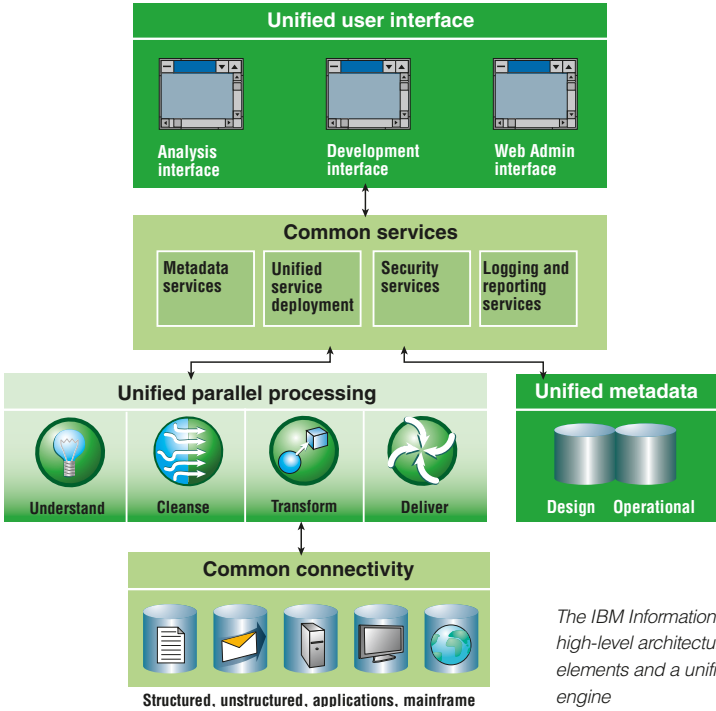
Unified user interface

Analysis interface

Development interface

Web Admin interface

Common services

Metadata services

Unified service deployment

Security services

Logging and reporting services

Unified parallel processing

Understand

Cleanse

Transform

Deliver

Unified metadata

Design

Operational

Common connectivity

Structured, unstructured, applications, mainframe

The IBM Information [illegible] high-level architectu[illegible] elements and a unif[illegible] engine